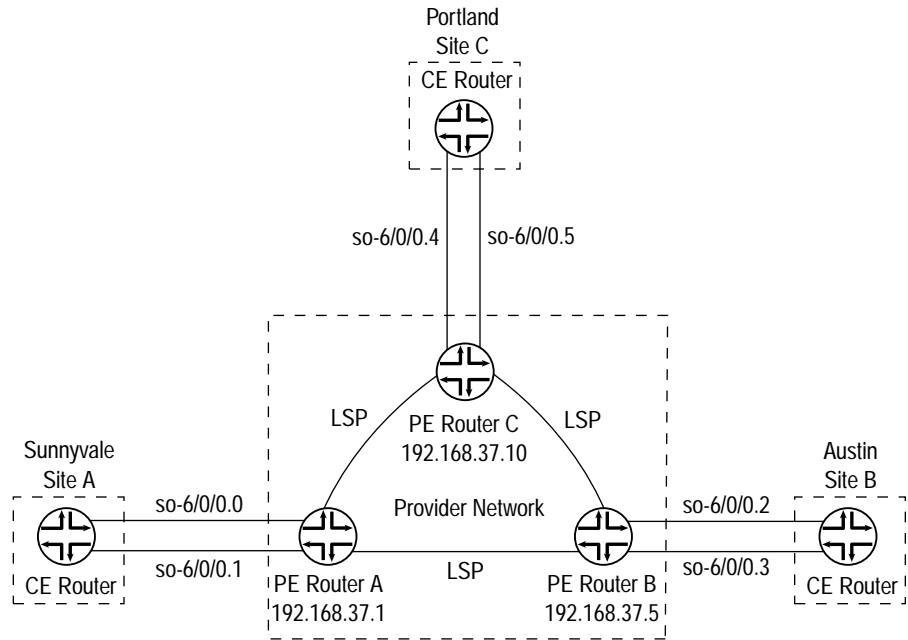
Portland
Site C
CE Router

so-6/0/0.4
so-6/0/0.5

LSP
PE Router C
192.168.37.10
LSP

Sunnyvale
Site A

Austin
Site B

so-6/0/0.0
Provider Network
so-6/0/0.2

CE Router
so-6/0/0.1
PE Router A
192.168.37.1
LSP
PE Router B
192.168.37.5
so-6/0/0.3
CE Router